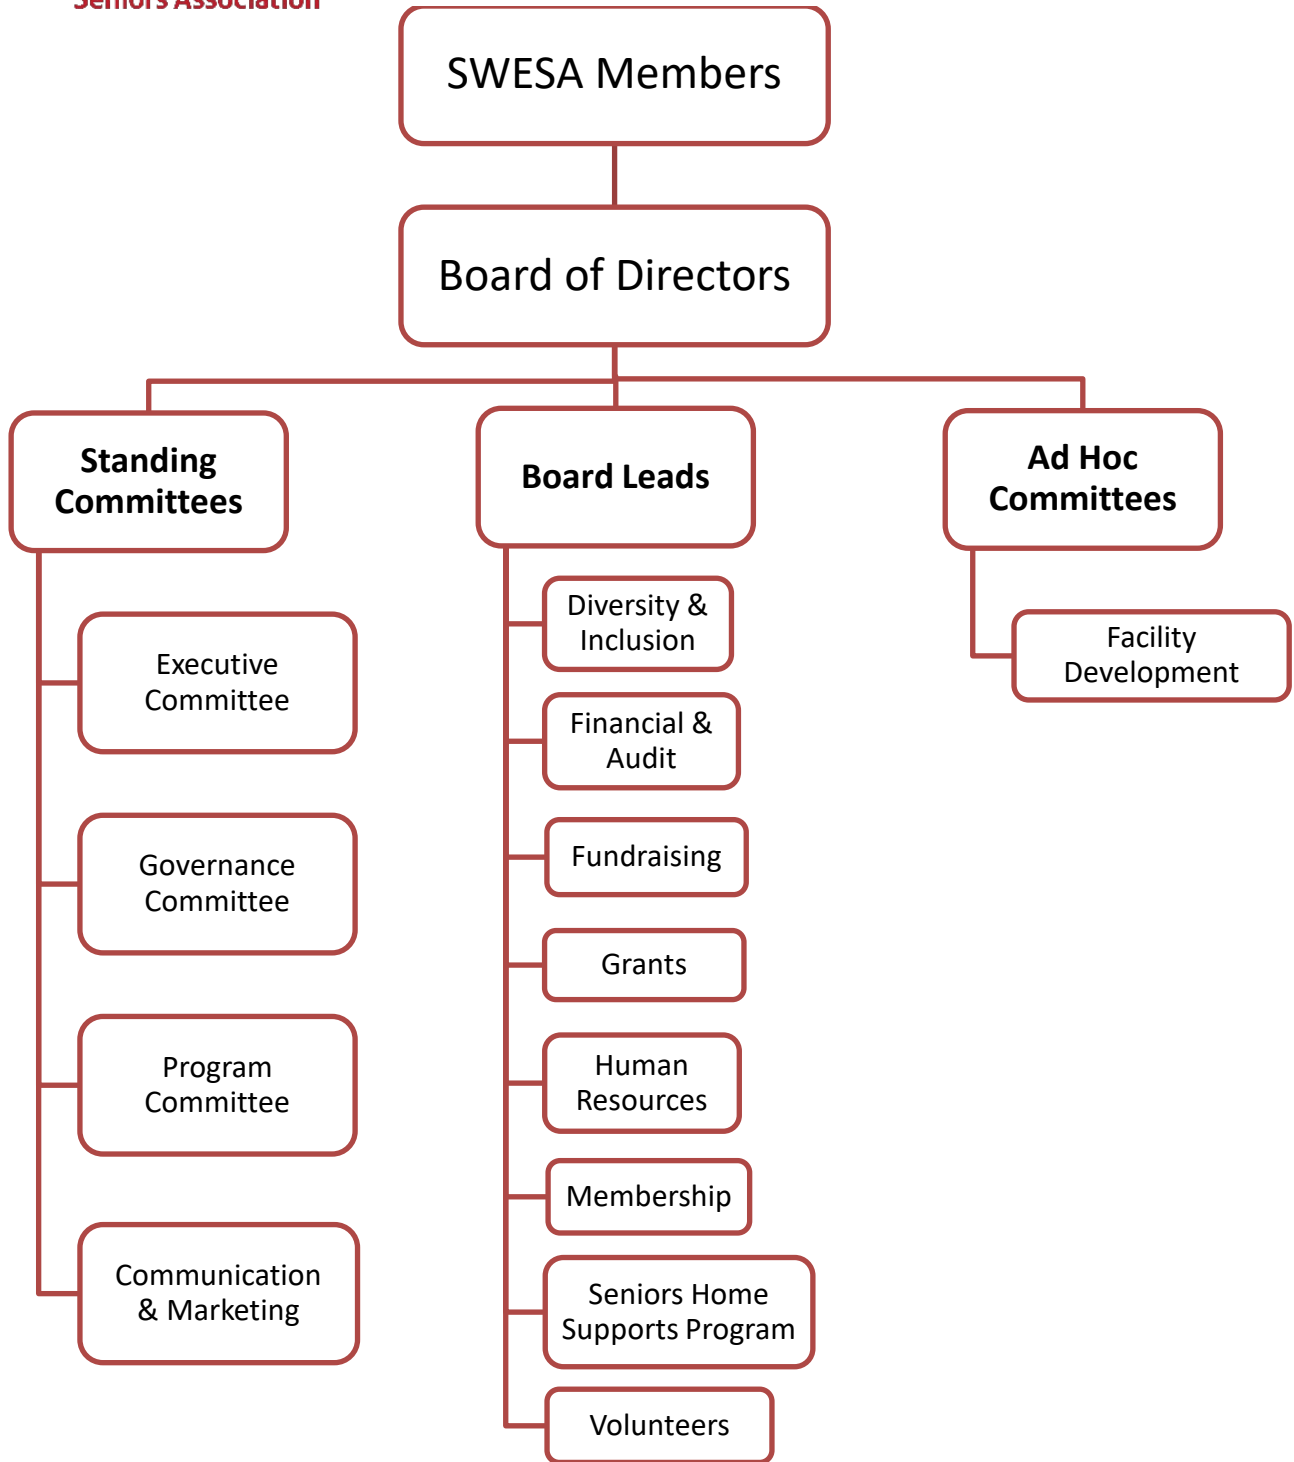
Seniors Association

SWESA Members

Board of Directors

Standing Committees

Executive Committee

Governance Committee

Program Committee

Communication & Marketing

Board Leads

Diversity & Inclusion

Financial & Audit

Fundraising

Grants

Human Resources

Membership

Seniors Home Supports Program

Volunteers

Ad Hoc Committees

Facility Development